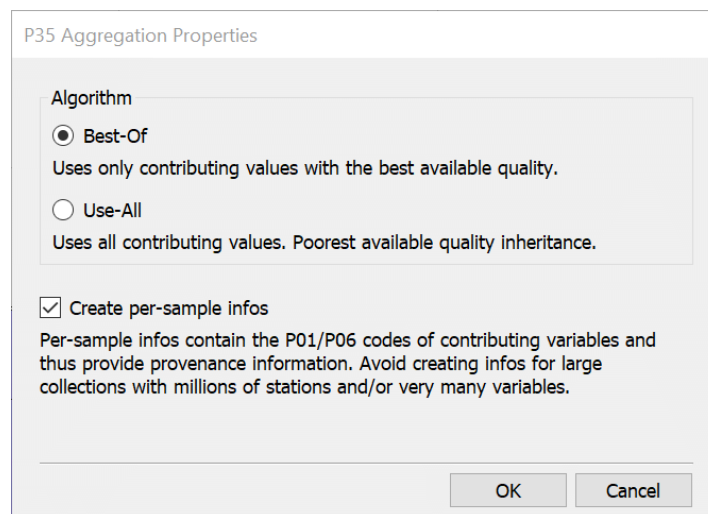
P35 Aggregation Properties

Algorithm

Best-Of

Uses only contributing values with the best available quality.

Use-All

Uses all contributing values. Poorest available quality inheritance.

Create per-sample infos

Per-sample infos contain the P01/P06 codes of contributing variables and thus provide provenance information. Avoid creating infos for large collections with millions of stations and/or very many variables.

OK

Cancel